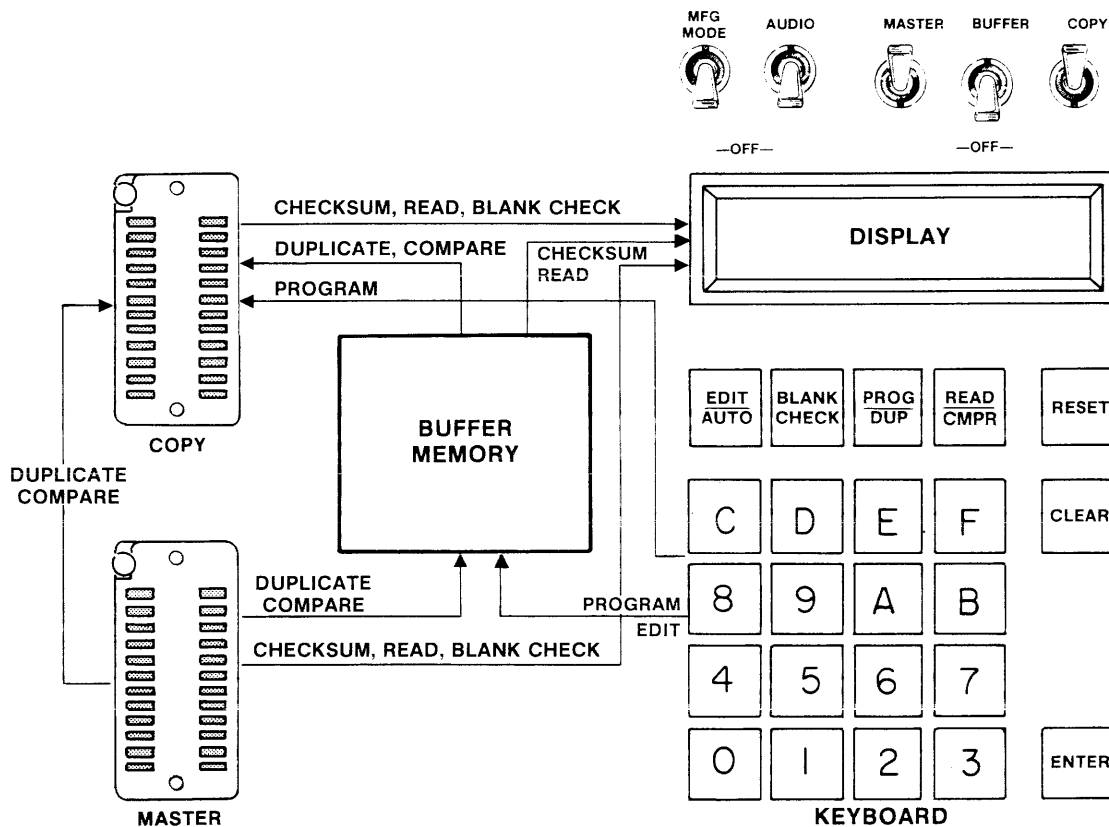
MFG MODE

AUDIO

MASTER

BUFFER

COPY

—OFF—

—OFF—

CHECKSUM, READ, BLANK CHECK

DUPLICATE, COMPARE

CHECKSUM READ

PROGRAM

DISPLAY

COPY

BUFFER MEMORY

DUPLICATE COMPARE

EDIT/AUTO

BLANK CHECK

PROG/DUP

READ/CMPR

RESET

C

D

E

F

CLEAR

DUPLICATE COMPARE

PROGRAM

EDIT

8

9

A

B

CHECKSUM, READ, BLANK CHECK

4

5

6

7

0

1

2

3

ENTER

MASTER

KEYBOARD